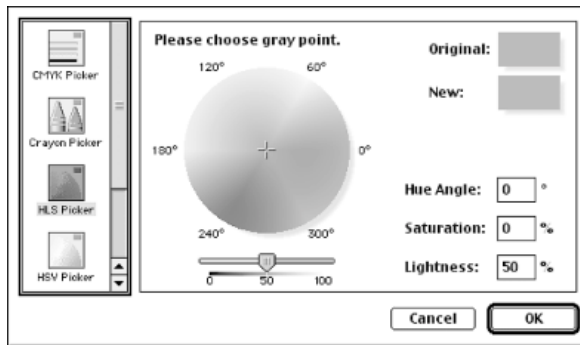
CMYK Picker

Crayon Picker

HLS Picker

HSV Picker

Please choose gray point.

120°

60°

180°

0°

240°

300°

0

50

100

Original:

New:

Hue Angle: 0 °

Saturation: 0 %

Lightness: 50 %

Cancel

OK